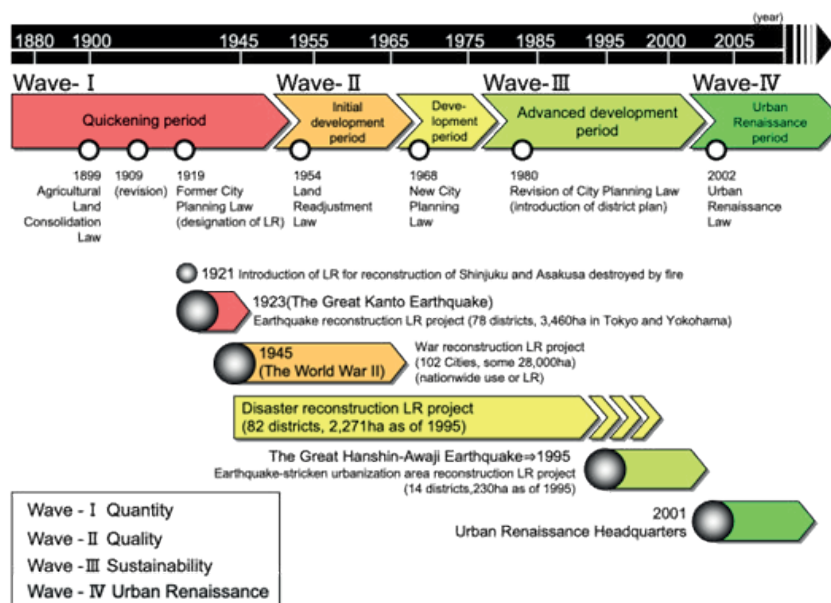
(year)

1880 1900 1945 1955 1965 1975 1985 1995 2000 2005

Wave- Ⅰ

Quickening period

Wave- Ⅱ

Initial development period

Development period

Wave- Ⅲ

Advanced development period

Wave- Ⅳ

Urban Renaissance period

1899 Agricultural Land Consolidation Law

1909 (revision)

1919 Former City Planning Law (designation of LR)

1954 Land Readjustment Law

1968 New City Planning Law

1980 Revision of City Planning Law (introduction of district plan)

2002 Urban Renaissance Law

1921 Introduction of LR for reconstruction of Shinjuku and Asakusa destroyed by fire

1923(The Great Kanto Earthquake)
Earthquake reconstruction LR project (78 districts, 3,460ha in Tokyo and Yokohama)

1945 (The World War II)

War reconstruction LR project (102 Cities, some 28,000ha) (nationwide use or LR)

Disaster reconstruction LR project (82 districts, 2,271ha as of 1995)

The Great Hanshin-Awaji Earthquake⇒1995
Earthquake-stricken urbanization area reconstruction LR project (14 districts,230ha as of 1995)

2001
Urban Renaissance Headquarters

Wave - Ⅰ Quantity
Wave - Ⅱ Quality
Wave - Ⅲ Sustainability
Wave - Ⅳ Urban Renaissance